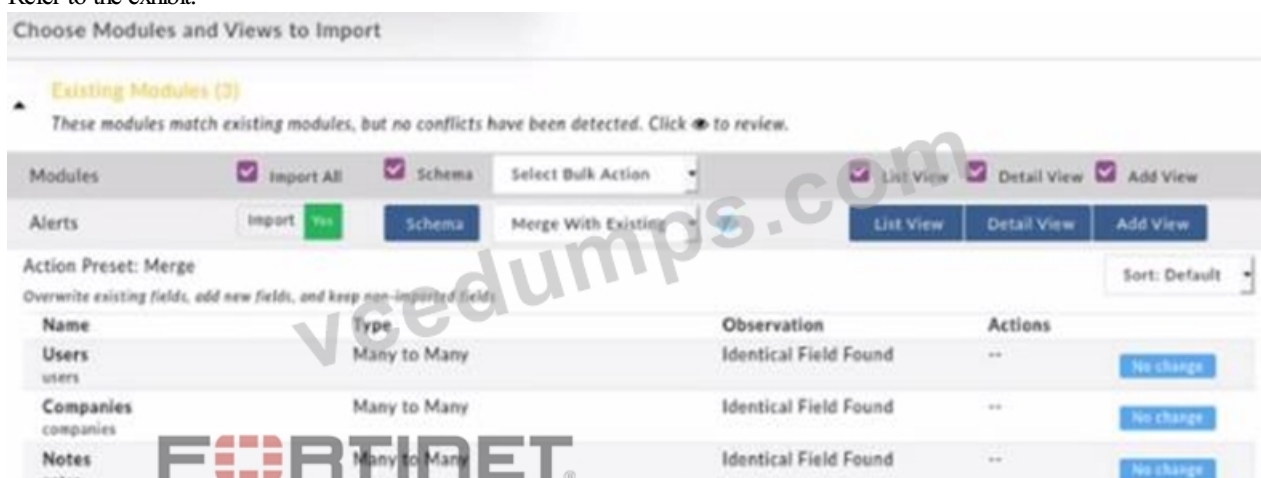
Refer to the exhibit.

Choose Modules and Views to Import

Existing Modules (3)

These modules match existing modules, but no conflicts have been detected. Click to review.

| Modules | Import All | Schema | Select Bulk Action | List View | Detail View | Add View |
|---|---|---|---|---|---|---|
| Alerts | Import Yes | Schema | Merge With Existing | List View | Detail View | Add View |

Action Preset: Merge

Overwrite existing fields, add new fields, and keep non-imported fields

Sort: Default

| Name | Type | Observation | Actions | |
|---|---|---|---|---|
| Users users | Many to Many | Identical Field Found | -- | No change |
| Companies companies | Many to Many | Identical Field Found | -- | No change |
| Notes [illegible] | Many to Many | Identical Field Found | -- | No change |

vcedumps.com

FURTINET